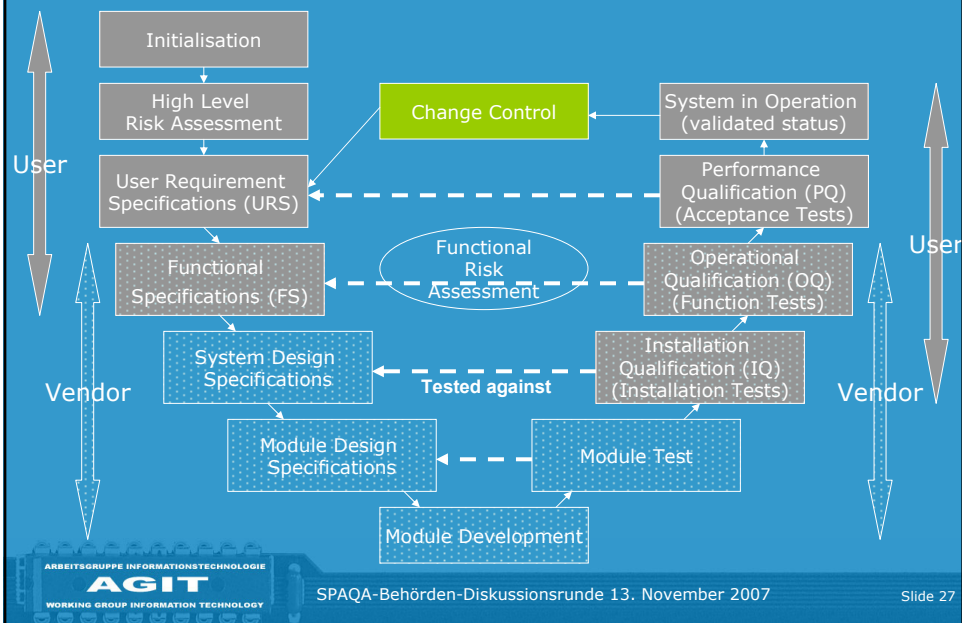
Initialisation

High Level Risk Assessment

User

User Requirement Specifications (URS)

Change Control

System in Operation (validated status)

Performance Qualification (PQ) (Acceptance Tests)

Functional Specifications (FS)

Functional Risk Assessment

Operational Qualification (OQ) (Function Tests)

User

System Design Specifications

Tested against

Installation Qualification (IQ) (Installation Tests)

Vendor

Vendor

Module Design Specifications

Module Test

Module Development

ARBEITSGRUPPE INFORMATIONSTECHNOLOGIE
AGIT
WORKING GROUP INFORMATION TECHNOLOGY

SPAQA-Behörden-Diskussionsrunde 13. November 2007

Slide 27